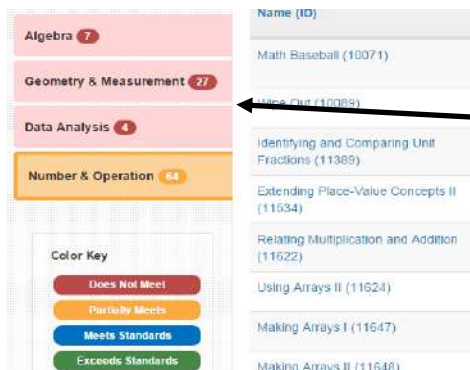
Algebra 7

Geometry & Measurement 27

Data Analysis 4

Number & Operation 64

Color Key

Does Not Meet

Partially Meets

Meets Standards

Exceeds Standards

Name (ID)

Math Baseball (10071)

Wipe Out (10089)

Identifying and Comparing Unit Fractions (11389)

Extending Place-Value Concepts II (11534)

Relating Multiplication and Addition (11622)

Using Arrays II (11624)

Making Arrays I (11647)

Making Arrays II (11648)